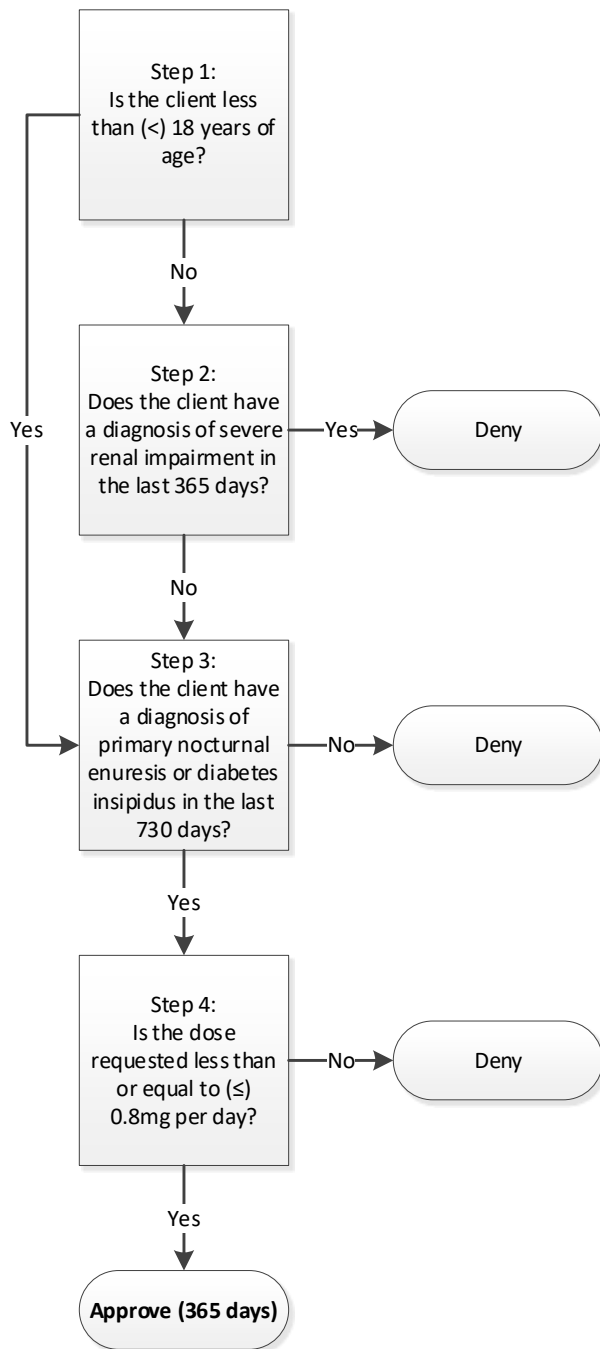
Step 1:
Is the client less than (<) 18 years of age?

Yes

No

Step 2:
Does the client have a diagnosis of severe renal impairment in the last 365 days?

Yes

Deny

No

Step 3:
Does the client have a diagnosis of primary nocturnal enuresis or diabetes insipidus in the last 730 days?

No

Deny

Yes

Step 4:
Is the dose requested less than or equal to (≤) 0.8mg per day?

No

Deny

Yes

Approve (365 days)